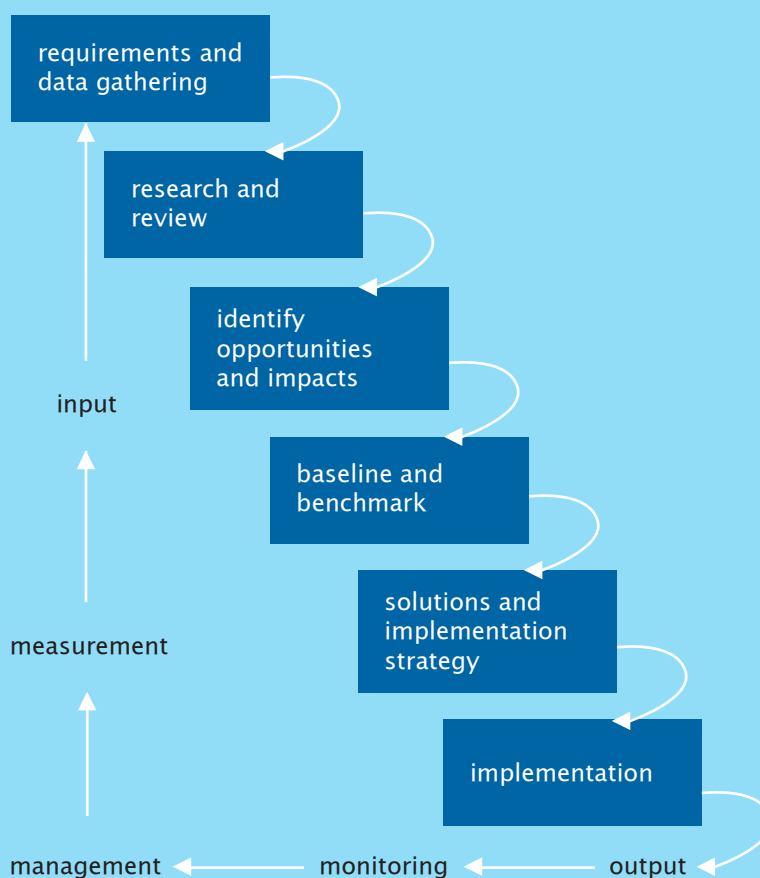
requirements and data gathering

research and review

identify opportunities and impacts

baseline and benchmark

solutions and implementation strategy

implementation

input

measurement

management

monitoring

output